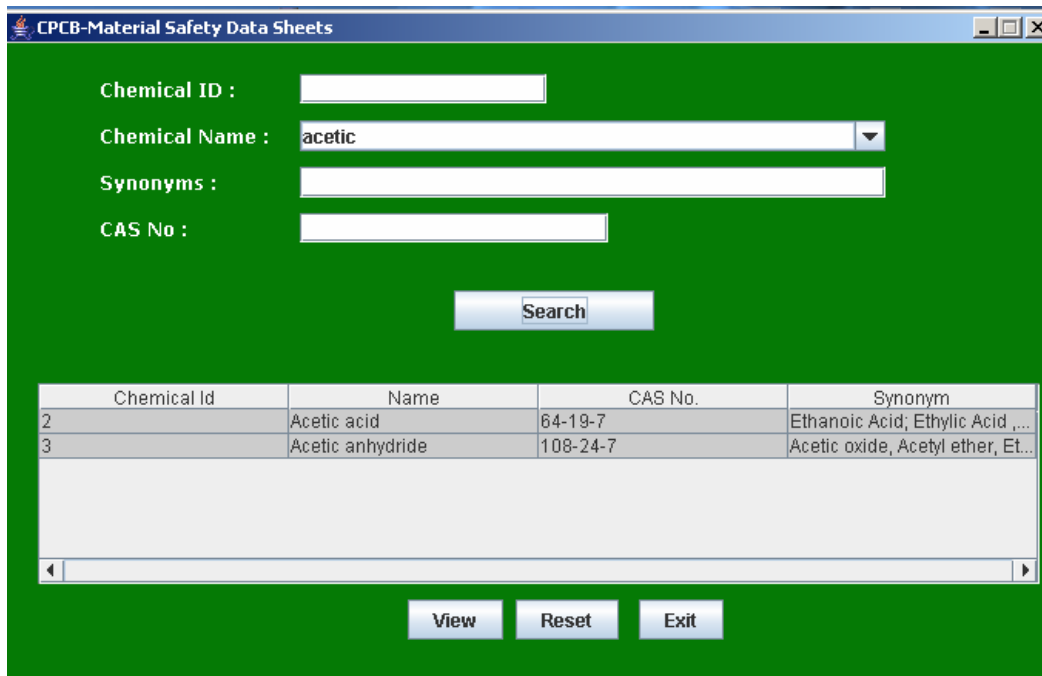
CPCB-Material Safety Data Sheets

Chemical ID :

Chemical Name : acetic

Synonyms :

CAS No :

Search

| Chemical Id | Name | CAS No. | Synonym |
|---|---|---|---|
| 2 | Acetic acid | 64-19-7 | Ethanoic Acid; Ethylic Acid ,... |
| 3 | Acetic anhydride | 108-24-7 | Acetic oxide, Acetyl ether, Et... |

View Reset Exit